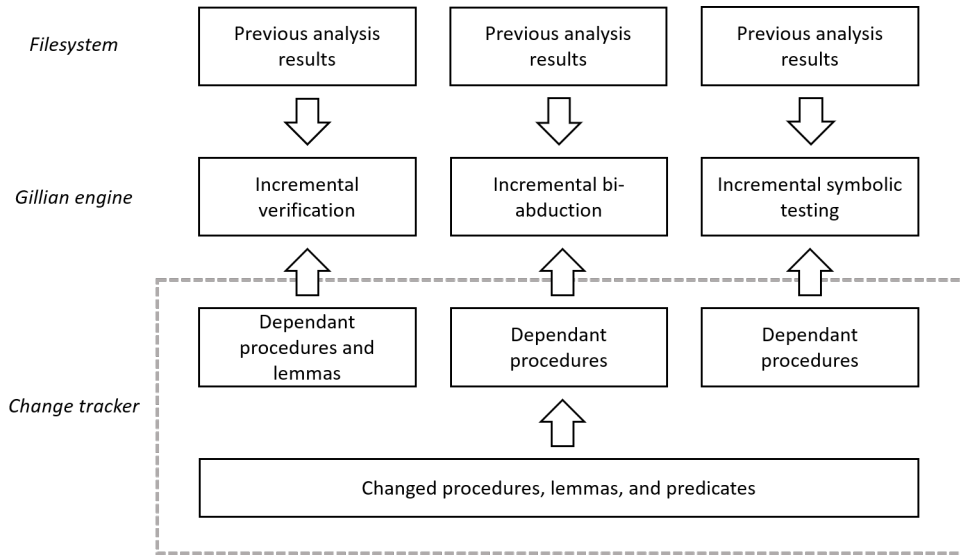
Filesystem

Previous analysis results

Previous analysis results

Previous analysis results

Gillian engine

Incremental verification

Incremental bi-abduction

Incremental symbolic testing

Change tracker

Dependant procedures and lemmas

Dependant procedures

Dependant procedures

Changed procedures, lemmas, and predicates